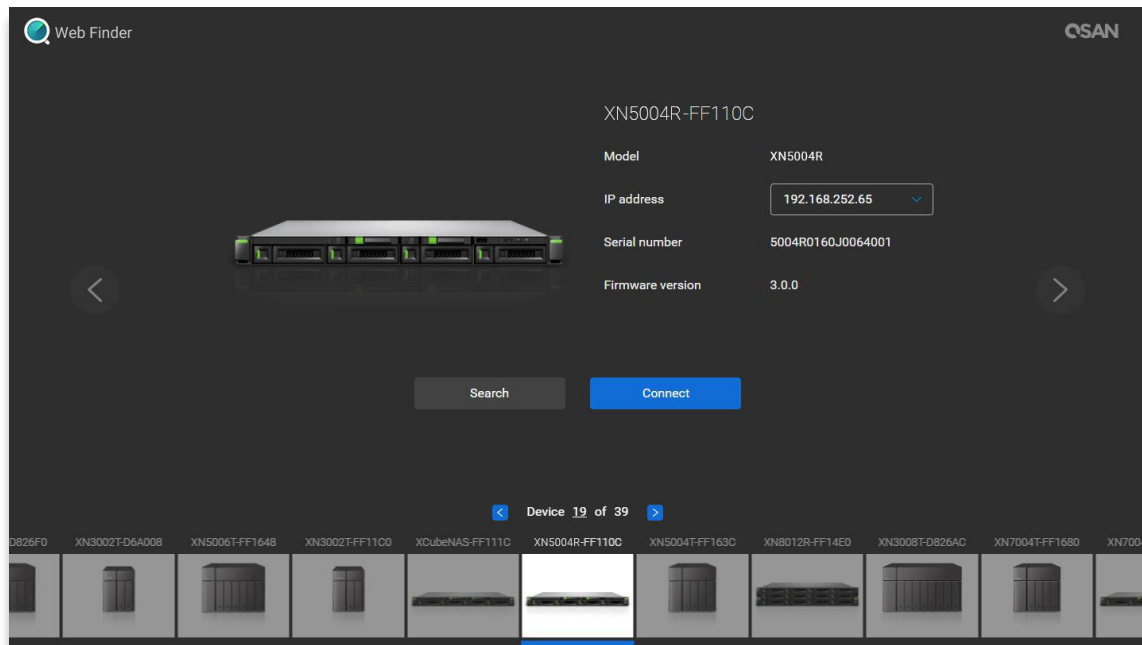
Web Finder

QSAN

XN5004R-FF110C

Model XN5004R

IP address 192.168.252.65

Serial number 5004R0160J0064001

Firmware version 3.0.0

Search

Connect

Device 19 of 39

D826F0 XN3002T-D6A008 XN5006T-FF1648 XN3002T-FF11C0 XCubeNAS-FF111C XN5004R-FF110C XN5004T-FF163C XN8012R-FF14E0 XN3008T-D826AC XN7004T-FF1680 XN700